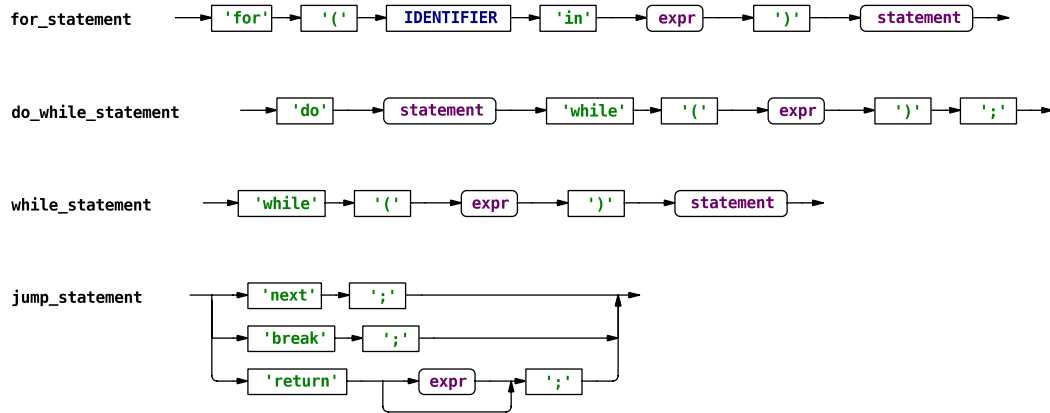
for_statement
'for'
'('
IDENTIFIER
'in'
expr
')'
statement

do_while_statement
'do'
statement
'while'
'('
expr
')'
';'

while_statement
'while'
'('
expr
')'
statement

jump_statement
'next'
';'
'break'
';'
'return'
expr
';'